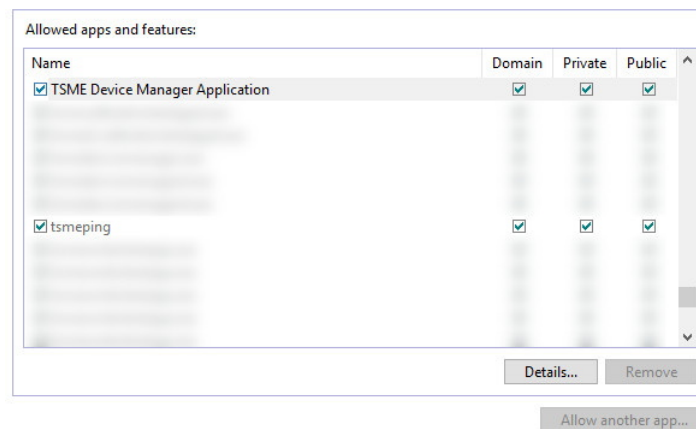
Allowed apps and features:

| Name | Domain | Private | Public |
|---|---|---|---|
| ☑ TSME Device Manager Application | ☑ | ☑ | ☑ |
| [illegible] | | | |
| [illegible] | | | |
| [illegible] | | | |
| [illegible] | | | |
| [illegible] | | | |
| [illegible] | | | |
| ☑ tsmeping | ☑ | ☑ | ☑ |
| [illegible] | | | |
| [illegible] | | | |
| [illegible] | | | |
| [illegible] | | | |
| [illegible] | | | |

Details... Remove

Allow another app...